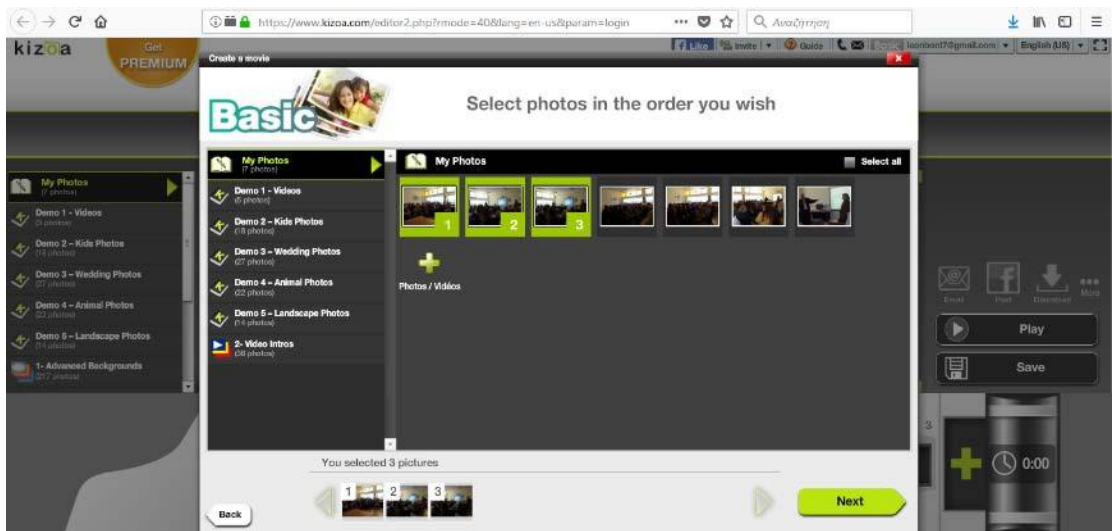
https://www.kizoa.com/editor2.php?mode=40&lang=en-us&param=login

Αναζήτηση

kizoa

Get PREMIUM

Like Invite Guide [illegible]@gmail.com English (US)

Create a movie

Basic

Select photos in the order you wish

My Photos
(7 photos)

Demo 1 - Videos
(5 photos)

Demo 2 - Kids Photos
(18 photos)

Demo 3 - Wedding Photos
(27 photos)

Demo 4 - Animal Photos
(22 photos)

Demo 5 - Landscape Photos
(14 photos)

2- Video Intros
(38 photos)

My Photos

Select all

1

2

3

Photos / Vidéos

You selected 3 pictures

1 2 3

Back

Next

My Photos
(7 photos)

Demo 1 - Videos
(5 photos)

Demo 2 - Kids Photos
(18 photos)

Demo 3 - Wedding Photos
(27 photos)

Demo 4 - Animal Photos
(22 photos)

Demo 5 - Landscape Photos
(14 photos)

1- Advanced Backgrounds
(217 photos)

Email Post Download More

Play

Save

3

0:00